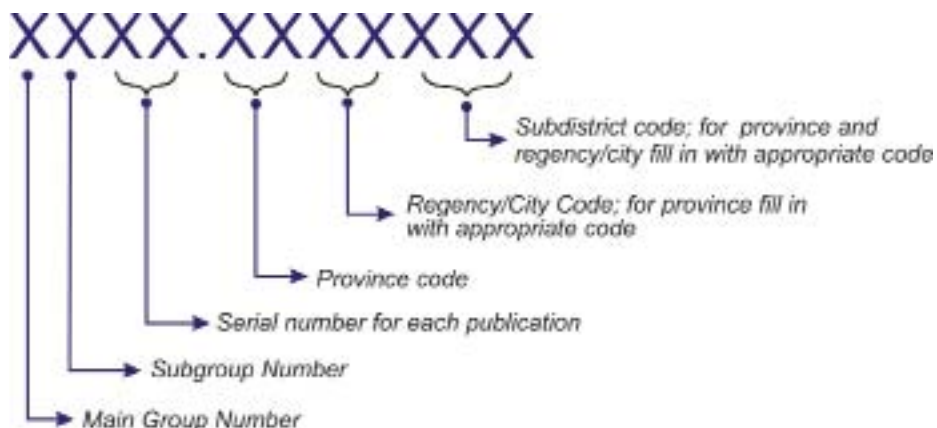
XXXX.XXXXXXX

Subdistrict code; for province and regency/city fill in with appropriate code

Regency/City Code; for province fill in with appropriate code

Province code

Serial number for each publication

Subgroup Number

Main Group Number